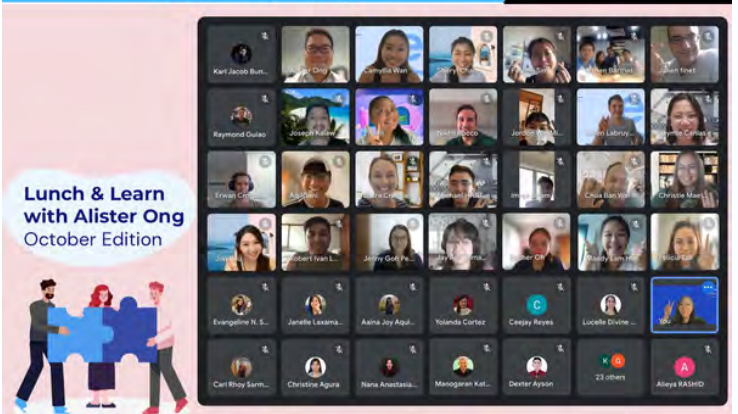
Lunch & Learn with Alister Ong
October Edition

Karl Jacob Bun...
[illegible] Ong
Camylla Wan
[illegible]
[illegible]
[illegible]
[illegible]

Raymond Guiao
Joseph Kalaw
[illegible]
Nikki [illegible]
Jordon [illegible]
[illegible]
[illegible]

Erwan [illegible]
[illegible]
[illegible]
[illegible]
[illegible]
Chua Ban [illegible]
Christie Mae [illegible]

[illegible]
Robert Ivan L...
Jenny Goh Pe...
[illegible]
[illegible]
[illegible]
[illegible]

Evangeline N. S...
Janelle Laxama...
Asina Joy Aqui...
Yolanda Cortez
Ceejay Reyes
Lucelle Divine ...
You

Carl Rhoy Sarm...
Christine Agura
Nana Anastasia...
Manogaran Kat...
Dexter Ayson
23 others
Alieya RASHID